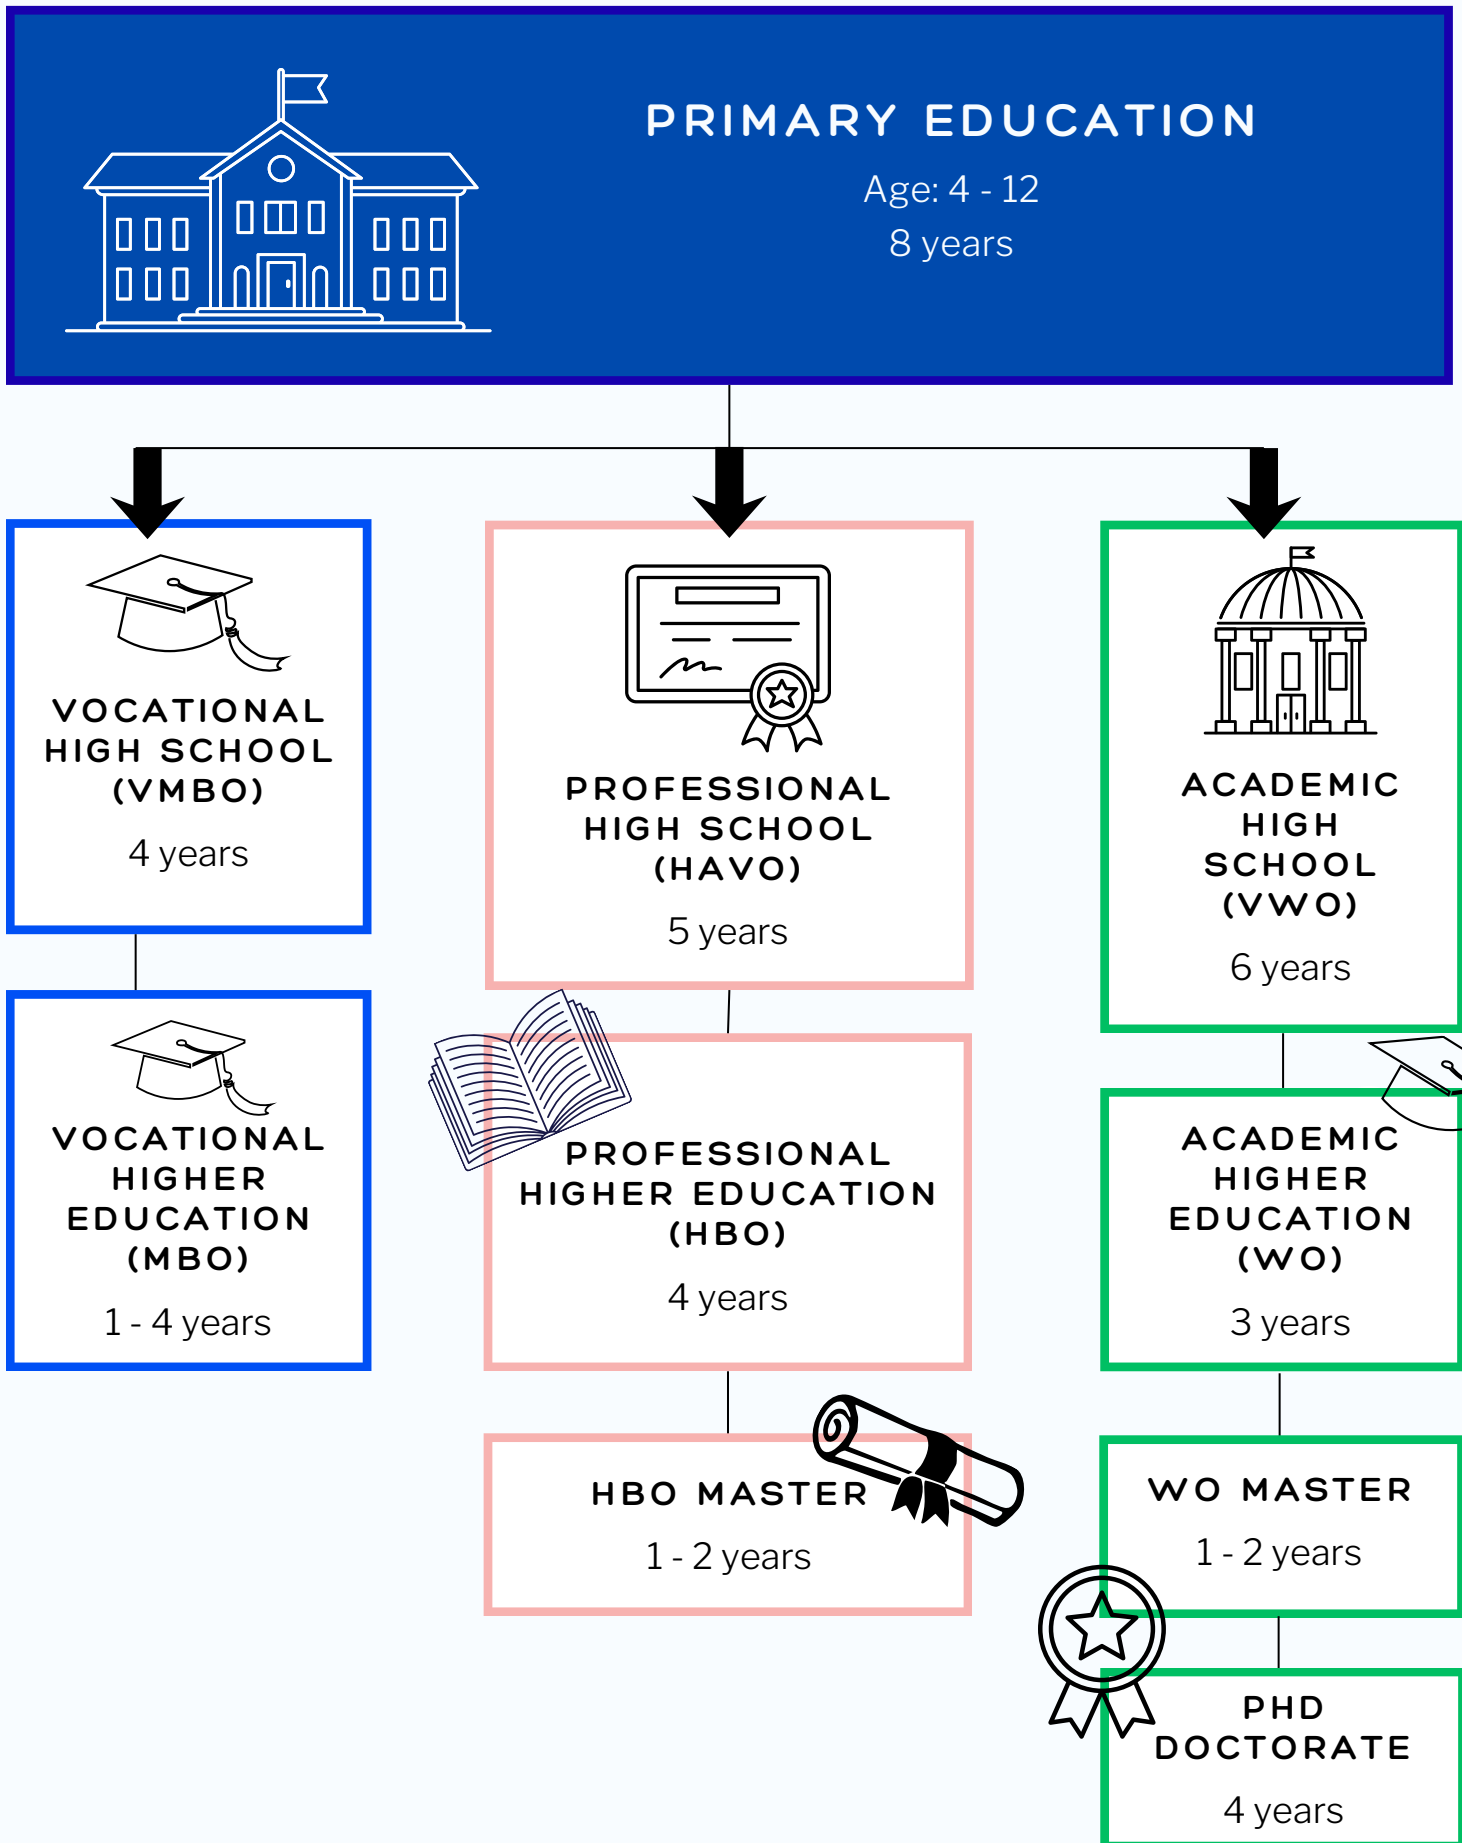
PRIMARY EDUCATION
Age: 4 - 12
8 years

VOCATIONAL HIGH SCHOOL (VMBO)
4 years

PROFESSIONAL HIGH SCHOOL (HAVO)
5 years

ACADEMIC HIGH SCHOOL (VWO)
6 years

VOCATIONAL HIGHER EDUCATION (MBO)
1 - 4 years

PROFESSIONAL HIGHER EDUCATION (HBO)
4 years

ACADEMIC HIGHER EDUCATION (WO)
3 years

HBO MASTER
1 - 2 years

WO MASTER
1 - 2 years

PHD DOCTORATE
4 years